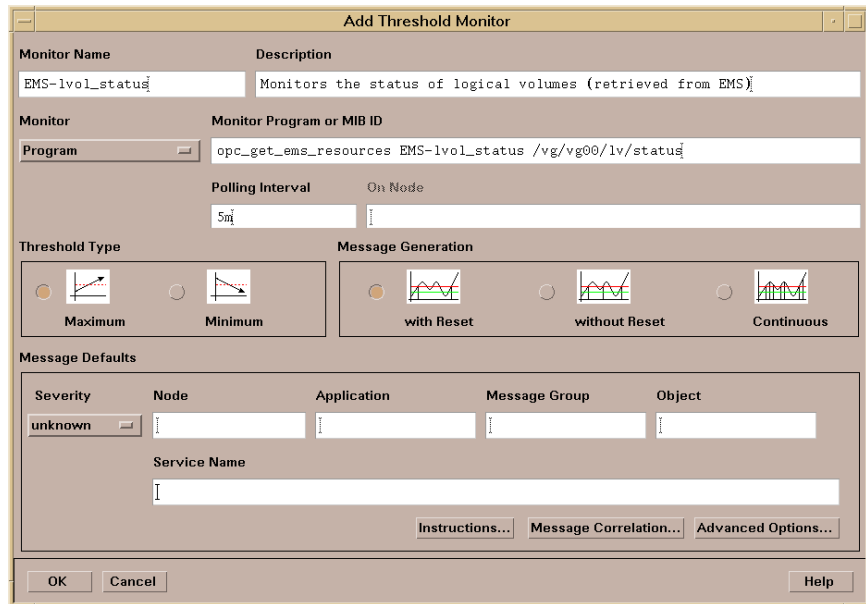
Add Threshold Monitor

Monitor Name
EMS-lvol_status

Description
Monitors the status of logical volumes (retrieved from EMS)

Monitor
Program

Monitor Program or MIB ID
opc_get_ems_resources EMS-lvol_status /vg/vg00/lv/status

Polling Interval
5m

On Node

Threshold Type
Maximum
Minimum

Message Generation
with Reset
without Reset
Continuous

Message Defaults

Severity
unknown

Node

Application

Message Group

Object

Service Name

Instructions...
Message Correlation...
Advanced Options...

OK
Cancel
Help